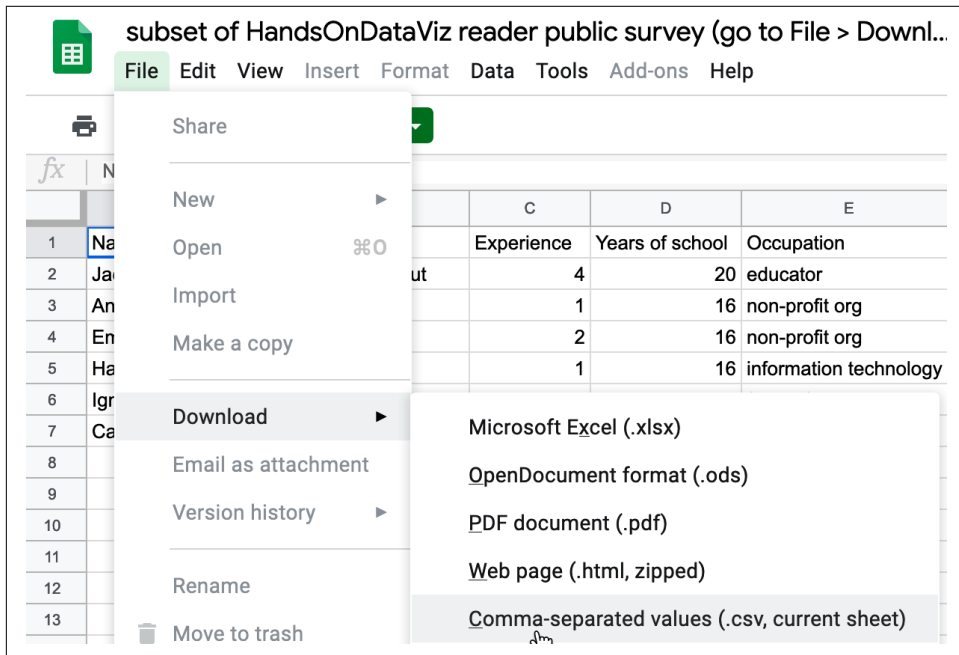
subset of HandsOnDataViz reader public survey (go to File > Downl...

File Edit View Insert Format Data Tools Add-ons Help

fx N

Share

New ▸

Open ⌘O

Import

Make a copy

Download ▸

Email as attachment

Version history ▸

Rename

Move to trash

Microsoft Excel (.xlsx)

OpenDocument format (.ods)

PDF document (.pdf)

Web page (.html, zipped)

Comma-separated values (.csv, current sheet)

| | A | B | C | D | E |
|---|---|---|---|---|---|
| 1 | Na | | Experience | Years of school | Occupation |
| 2 | Ja | ut | 4 | 20 | educator |
| 3 | An | | 1 | 16 | non-profit org |
| 4 | Em | | 2 | 16 | non-profit org |
| 5 | Ha | | 1 | 16 | information technology |
| 6 | Ig | | | | |
| 7 | Ca | | | | |
| 8 | | | | | |
| 9 | | | | | |
| 10 | | | | | |
| 11 | | | | | |
| 12 | | | | | |
| 13 | | | | | |